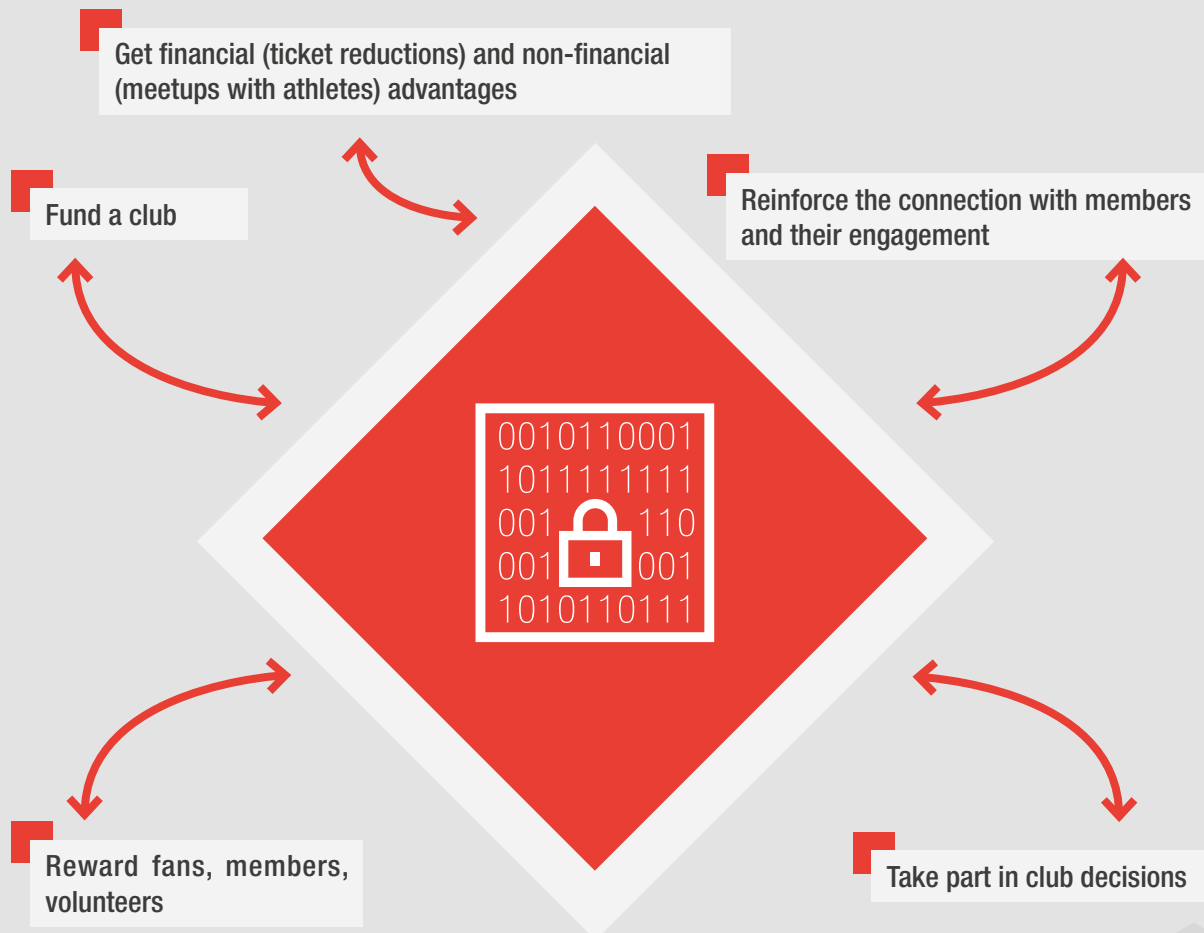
Get financial (ticket reductions) and non-financial (meetups with athletes) advantages

Fund a club

Reinforce the connection with members and their engagement

0010110001
1011111111
001 110
001 001
1010110111

Reward fans, members, volunteers

Take part in club decisions